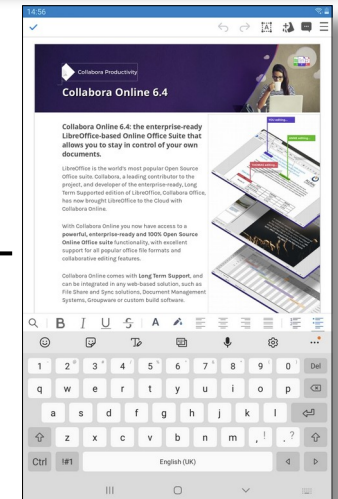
14:56

Collabora Productivity

Collabora Online 6.4

Collabora Online 6.4: the enterprise-ready LibreOffice-based Online Office Suite that allows you to stay in control of your documents.

LibreOffice is the world's most popular Open Source Office suite. Collabora, a leading contributor to the project, and developer of the enterprise-ready, Long Term Supported edition of LibreOffice, Collabora Office, has now brought LibreOffice to the Cloud with Collabora Online.

With Collabora Online you now have access to a powerful, enterprise-ready and 100% Open Source Online Office suite functionality, with excellent support for all popular office file formats and collaborative editing features.

Collabora Online comes with Long Term Support, and can be integrated in any web-based solution, such as File Share and Sync solutions, Document Management Systems, Groupware or custom build software.

B I U S A

1 2 3 4 5 6 7 8 9 0 Del
q w e r t y u i o p
a s d f g h j k l
z x c v b n m , . ?
Ctrl !#1 English (UK)